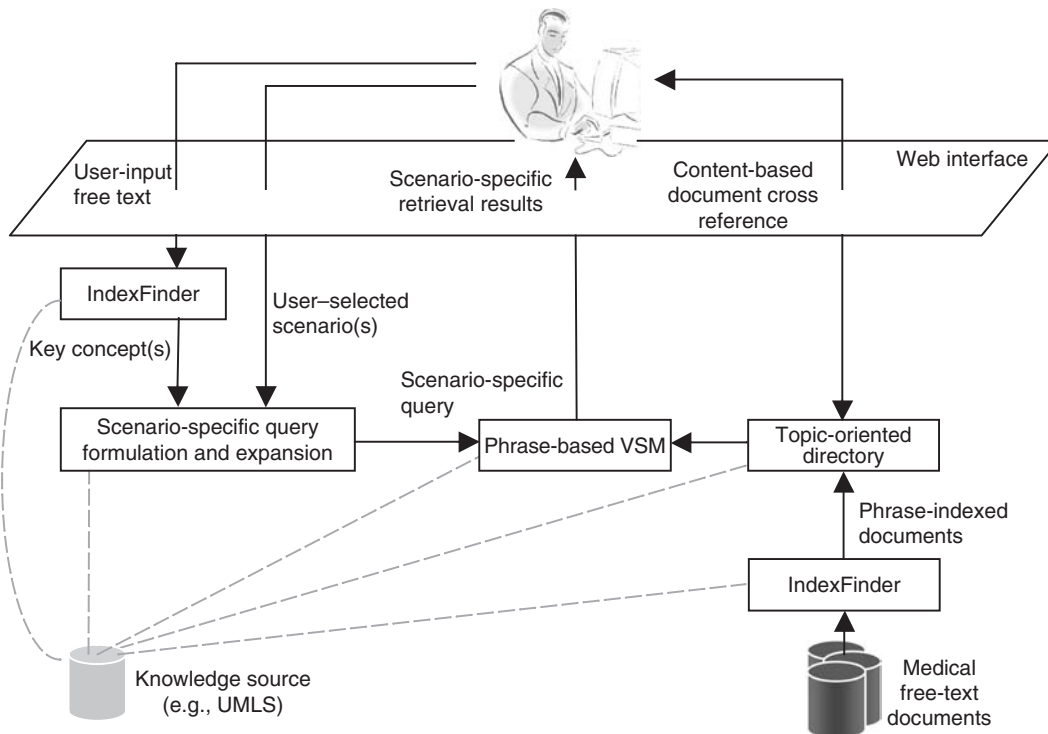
User-input free text

Scenario-specific retrieval results

Content-based document cross reference

Web interface

IndexFinder

User–selected scenario(s)

Key concept(s)

Scenario-specific query

Scenario-specific query formulation and expansion

Phrase-based VSM

Topic-oriented directory

Phrase-indexed documents

IndexFinder

Knowledge source (e.g., UMLS)

Medical free-text documents